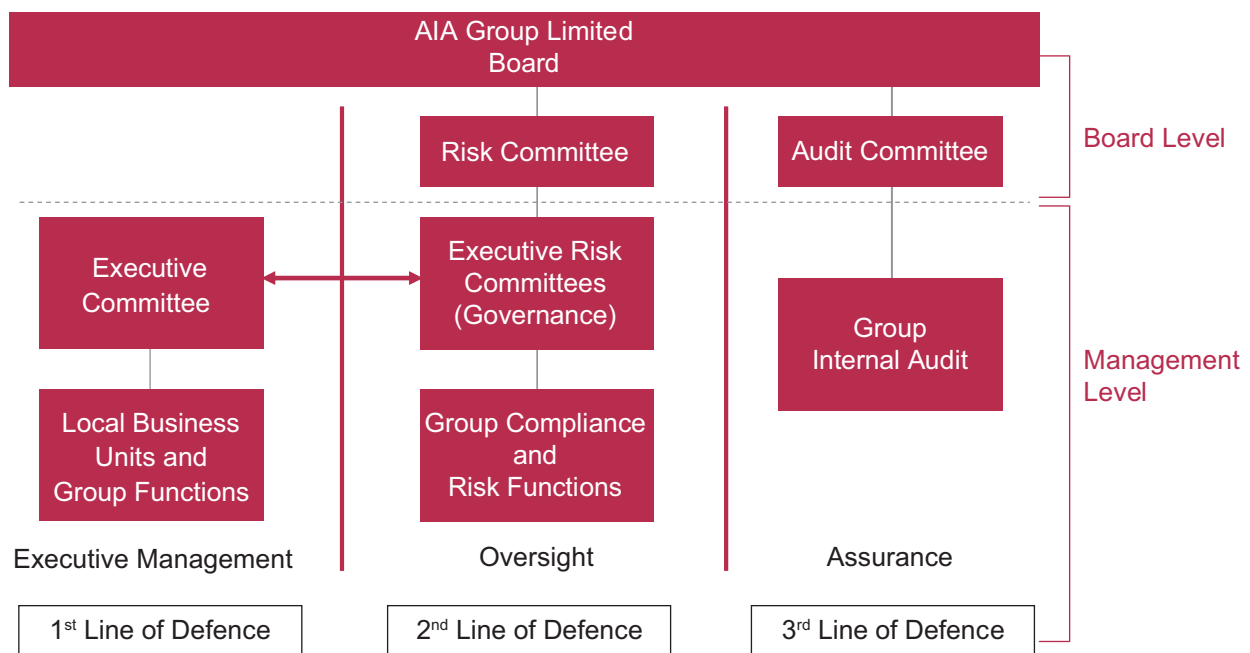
AIA Group Limited
Board

Risk Committee

Audit Committee

Board Level

Executive Committee

Executive Risk Committees (Governance)

Group Internal Audit

Management Level

Local Business Units and Group Functions

Group Compliance and Risk Functions

Executive Management

Oversight

Assurance

1$^{st}$ Line of Defence

2$^{nd}$ Line of Defence

3$^{rd}$ Line of Defence